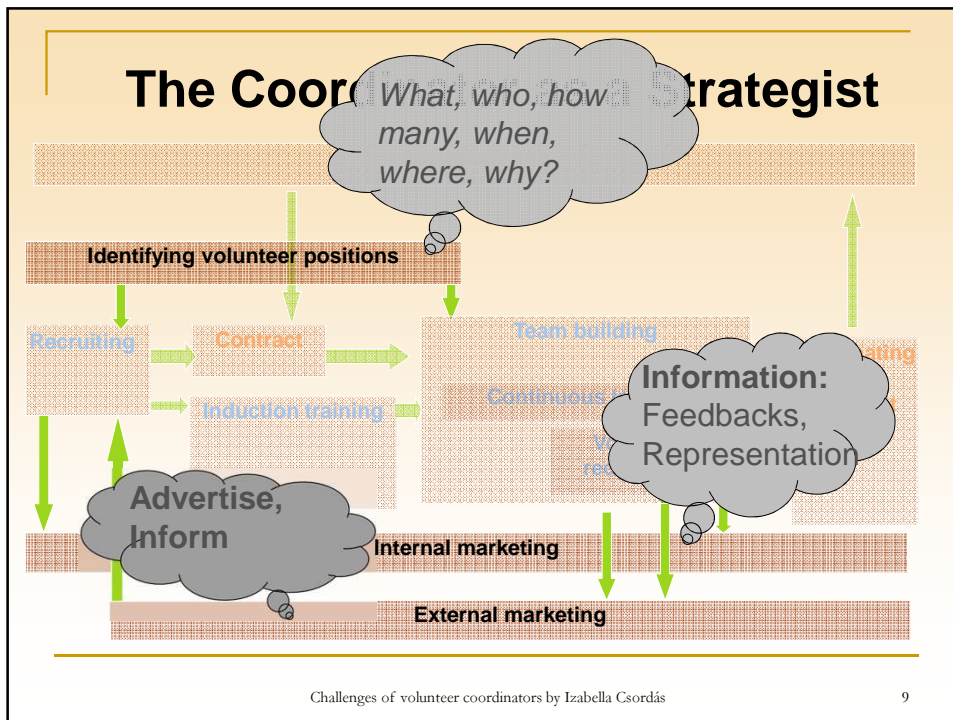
The Coord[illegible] Strategist

What, who, how many, when, where, why?

Identifying volunteer positions

Recruiting

Contract

Team building

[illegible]ating

Induction training

Continuous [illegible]

V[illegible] re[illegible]

Information: Feedbacks, Representation

Advertise, Inform

Internal marketing

External marketing

Challenges of volunteer coordinators by Izabella Csordás

9